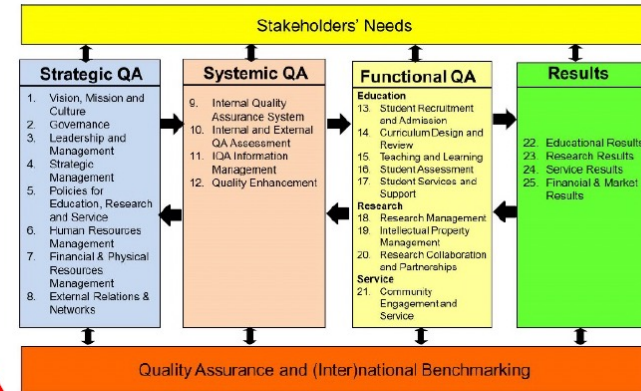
Stakeholders' Needs

Strategic QA

1. Vision, Mission and Culture
2. Governance
3. Leadership and Management
4. Strategic Management
5. Policies for Education, Research and Service
6. Human Resources Management
7. Financial & Physical Resources Management
8. External Relations & Networks

Systemic QA

9. Internal Quality Assurance System
10. Internal and External QA Assessment
11. IQA Information Management
12. Quality Enhancement

Functional QA

Education
13. Student Recruitment and Admission
14. Curriculum Design and Review
15. Teaching and Learning
16. Student Assessment
17. Student Services and Support
Research
18. Research Management
19. Intellectual Property Management
20. Research Collaboration and Partnerships
Service
21. Community Engagement and Service

Results

22. Educational Results
23. Research Results
24. Service Results
25. Financial & Market Results

Quality Assurance and (Inter)national Benchmarking